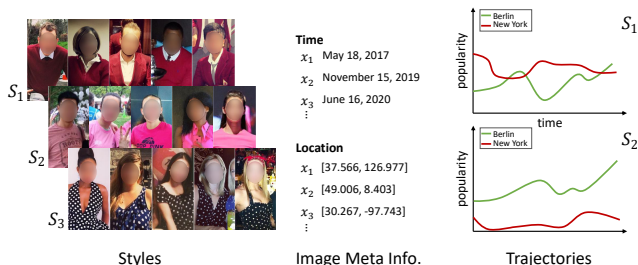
$S_1$

$S_2$

$S_3$

Styles

Time

$x_1$ May 18, 2017

$x_2$ November 15, 2019

$x_3$ June 16, 2020

⋮

Location

$x_1$ [37.566, 126.977]

$x_2$ [49.006, 8.403]

$x_3$ [30.267, -97.743]

⋮

Image Meta Info.

Berlin

New York

popularity

time

$S_1$

Berlin

New York

popularity

$S_2$

Trajectories